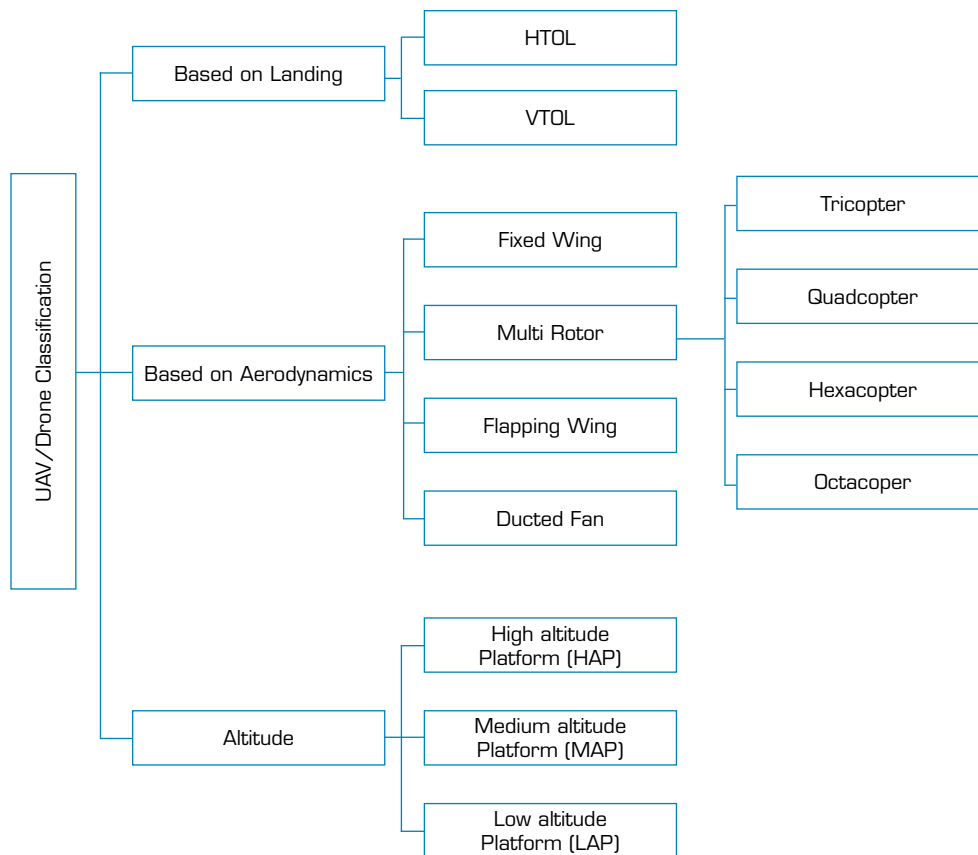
UAV/Drone Classification

Based on Landing

HTOL

VTOL

Based on Aerodynamics

Fixed Wing

Multi Rotor

Tricopter

Quadcopter

Hexacopter

Octacoper

Flapping Wing

Ducted Fan

Altitude

High altitude Platform (HAP)

Medium altitude Platform (MAP)

Low altitude Platform (LAP)